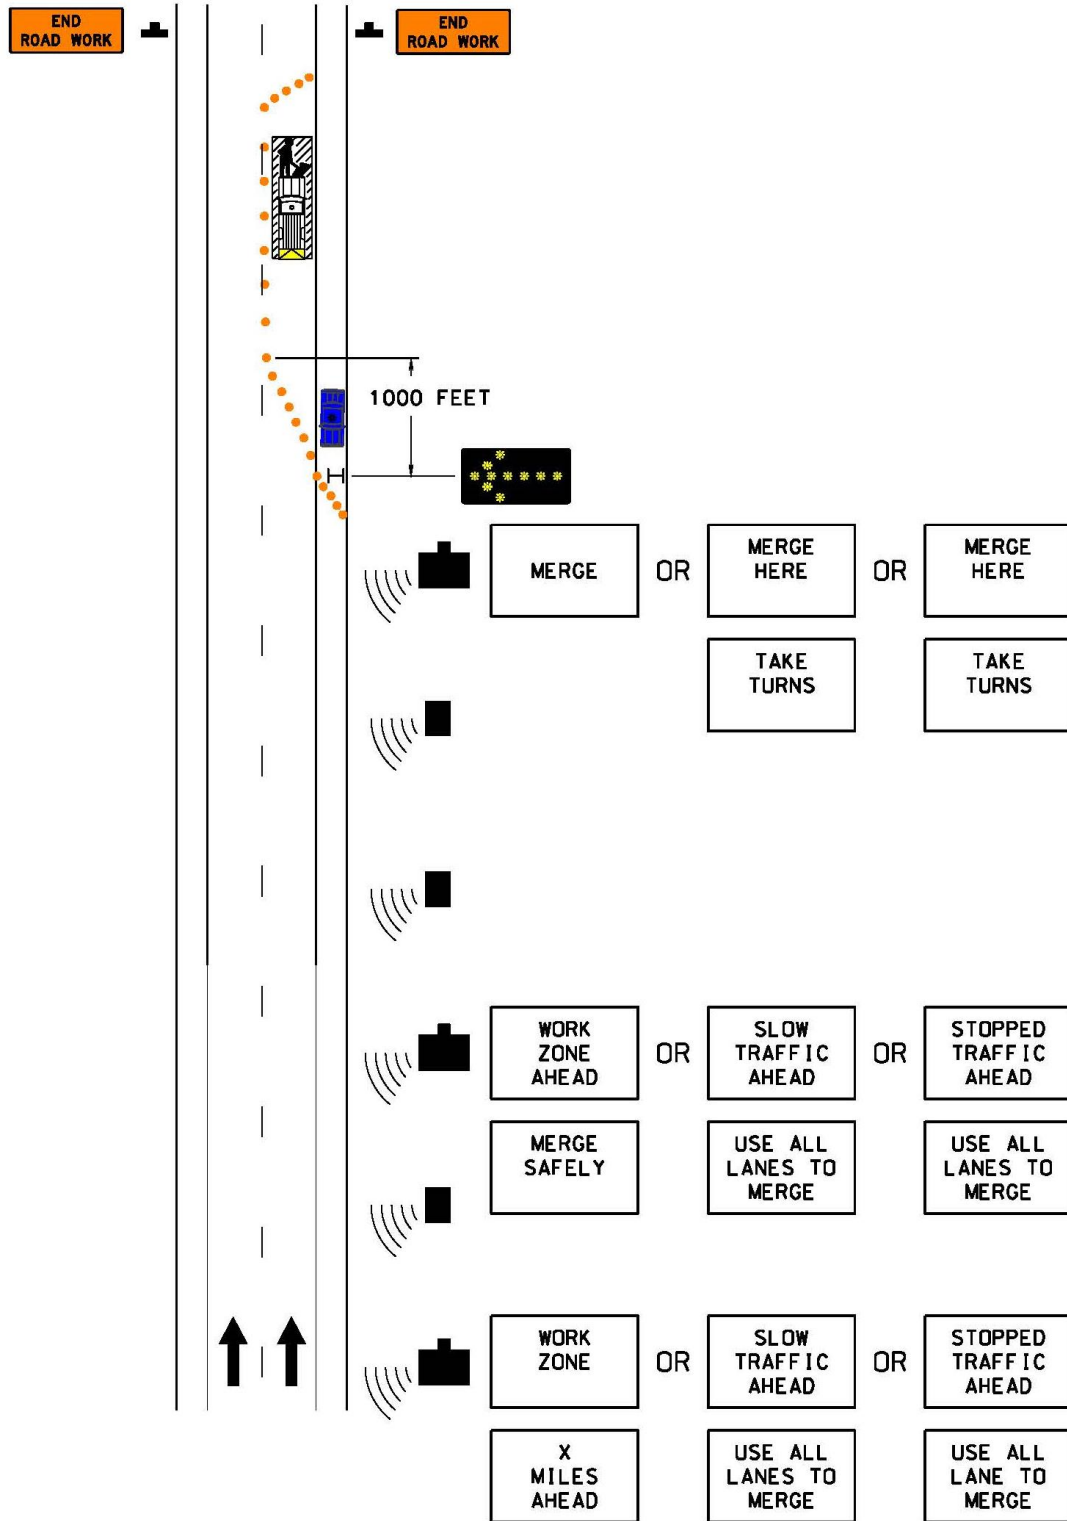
END ROAD WORK

END ROAD WORK

1000 FEET

MERGE

OR

MERGE HERE

OR

MERGE HERE

TAKE TURNS

TAKE TURNS

WORK ZONE AHEAD

OR

SLOW TRAFFIC AHEAD

OR

STOPPED TRAFFIC AHEAD

MERGE SAFELY

USE ALL LANES TO MERGE

USE ALL LANES TO MERGE

WORK ZONE

OR

SLOW TRAFFIC AHEAD

OR

STOPPED TRAFFIC AHEAD

X MILES AHEAD

USE ALL LANES TO MERGE

USE ALL LANE TO MERGE